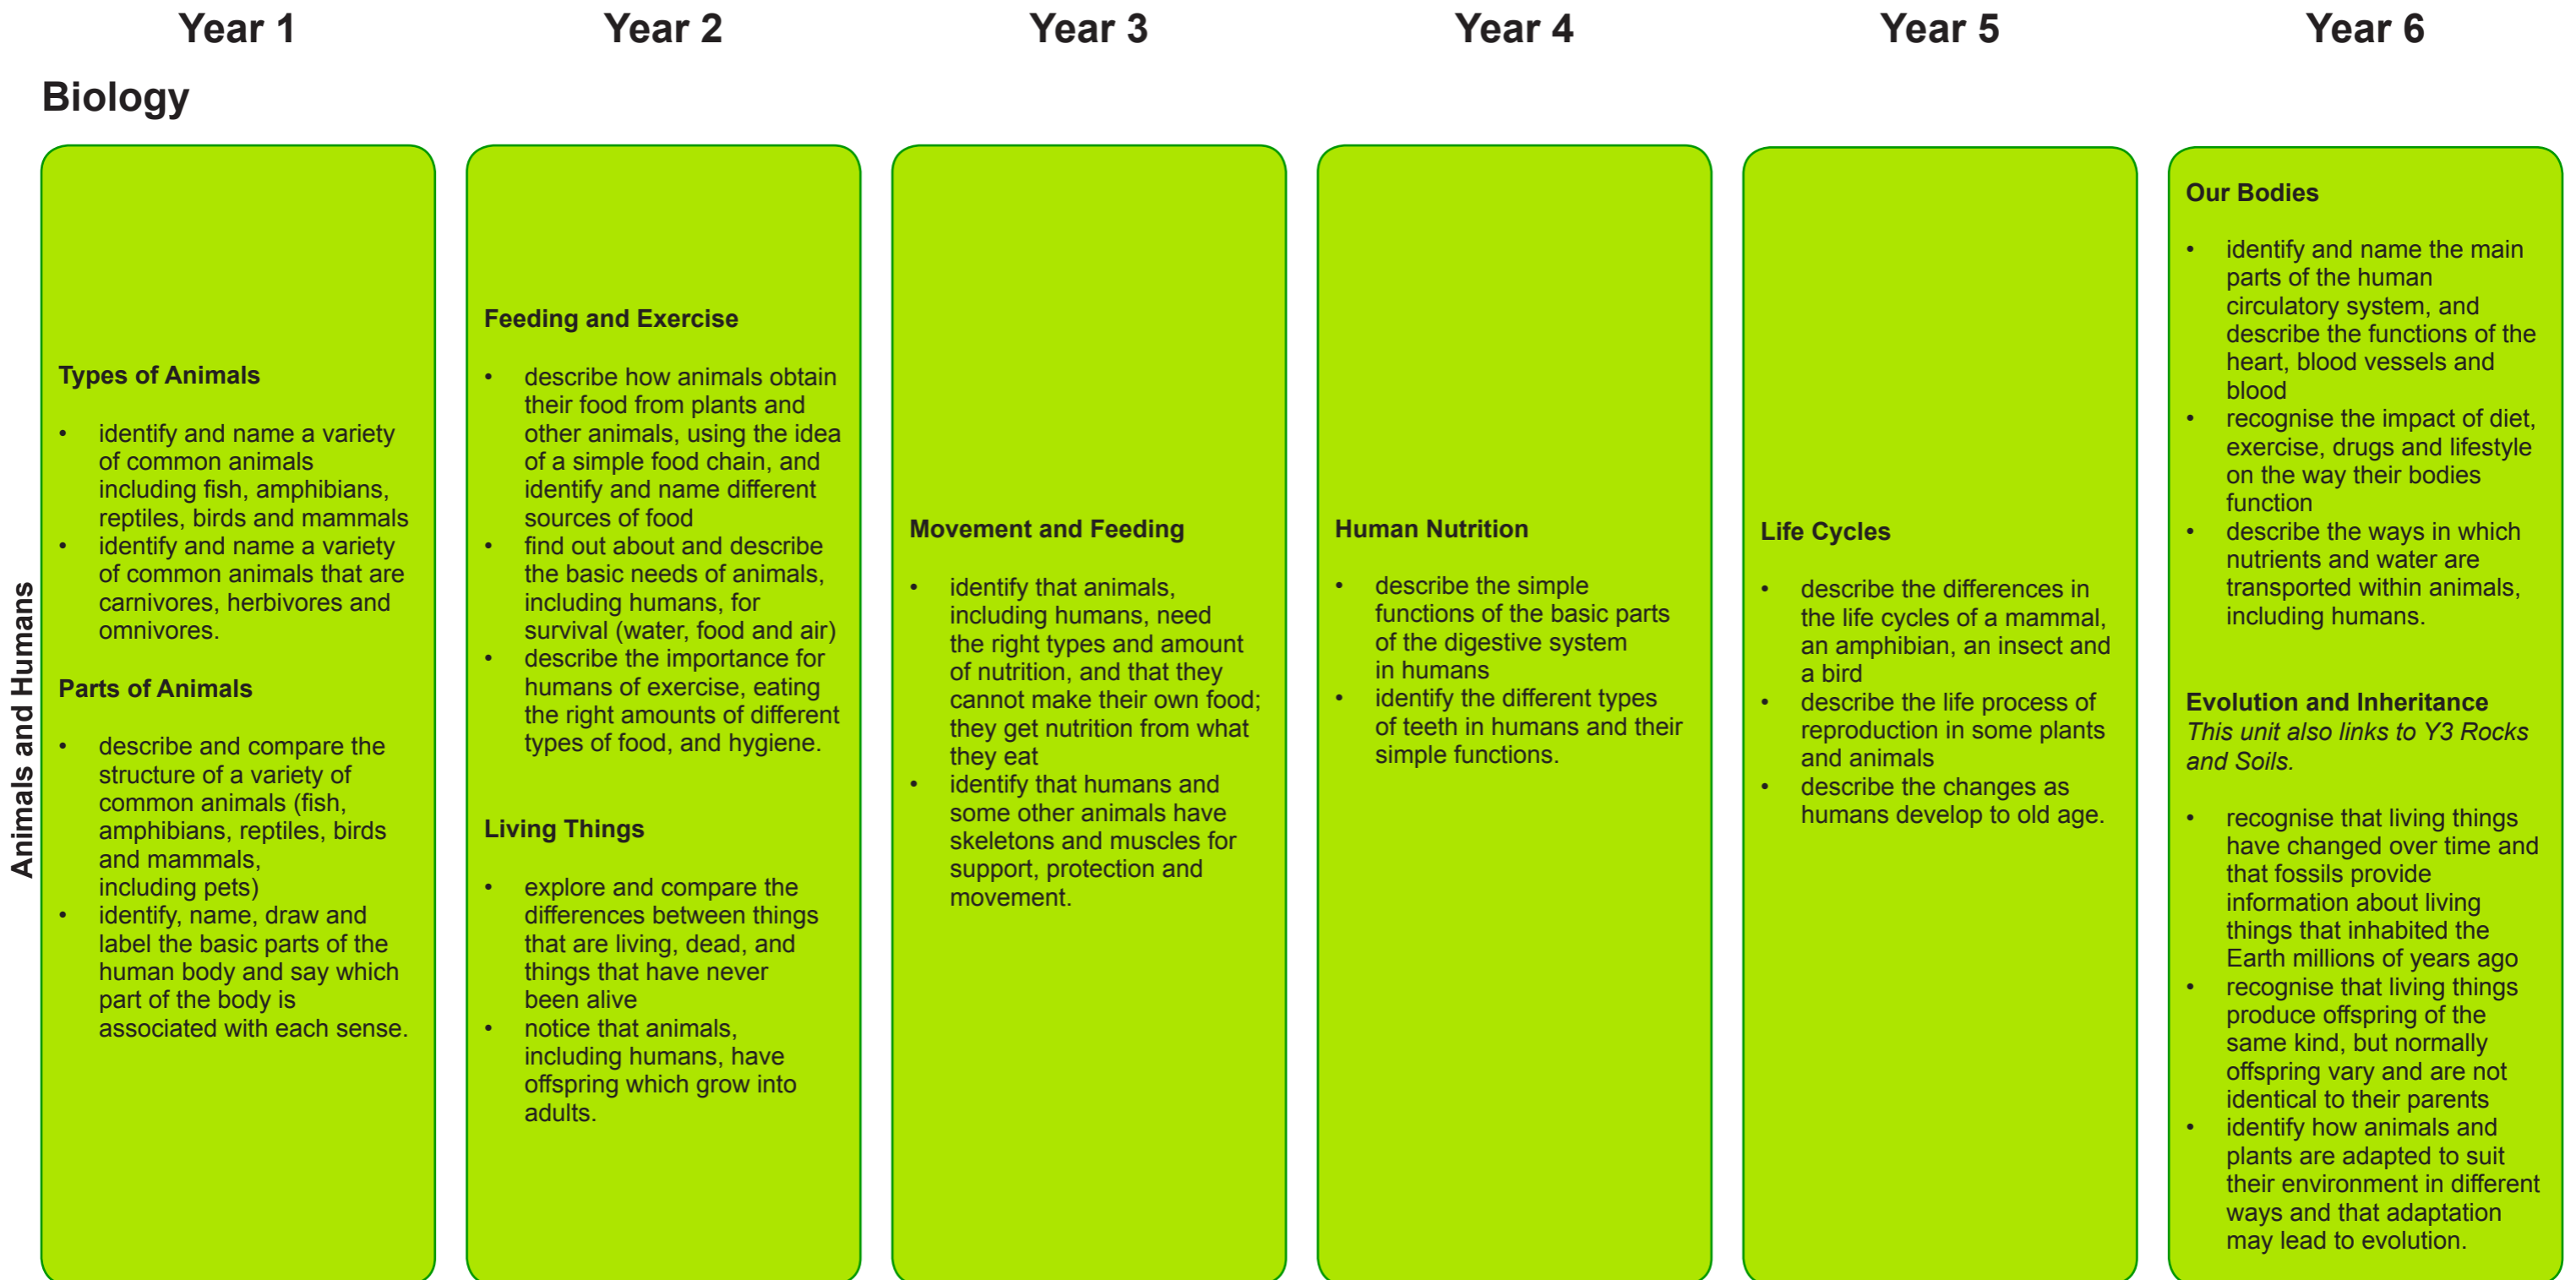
Year 1

Year 2

Year 3

Year 4

Year 5

Year 6

Biology

Animals and Humans

Types of Animals

- identify and name a variety of common animals including fish, amphibians, reptiles, birds and mammals
- identify and name a variety of common animals that are carnivores, herbivores and omnivores.

Parts of Animals

- describe and compare the structure of a variety of common animals (fish, amphibians, reptiles, birds and mammals, including pets)
- identify, name, draw and label the basic parts of the human body and say which part of the body is associated with each sense.

Feeding and Exercise

- describe how animals obtain their food from plants and other animals, using the idea of a simple food chain, and identify and name different sources of food
- find out about and describe the basic needs of animals, including humans, for survival (water, food and air)
- describe the importance for humans of exercise, eating the right amounts of different types of food, and hygiene.

Living Things

- explore and compare the differences between things that are living, dead, and things that have never been alive
- notice that animals, including humans, have offspring which grow into adults.

Movement and Feeding

- identify that animals, including humans, need the right types and amount of nutrition, and that they cannot make their own food; they get nutrition from what they eat
- identify that humans and some other animals have skeletons and muscles for support, protection and movement.

Human Nutrition

- describe the simple functions of the basic parts of the digestive system in humans
- identify the different types of teeth in humans and their simple functions.

Life Cycles

- describe the differences in the life cycles of a mammal, an amphibian, an insect and a bird
- describe the life process of reproduction in some plants and animals
- describe the changes as humans develop to old age.

Our Bodies

- identify and name the main parts of the human circulatory system, and describe the functions of the heart, blood vessels and blood
- recognise the impact of diet, exercise, drugs and lifestyle on the way their bodies function
- describe the ways in which nutrients and water are transported within animals, including humans.

Evolution and Inheritance
This unit also links to Y3 Rocks and Soils.

- recognise that living things have changed over time and that fossils provide information about living things that inhabited the Earth millions of years ago
- recognise that living things produce offspring of the same kind, but normally offspring vary and are not identical to their parents
- identify how animals and plants are adapted to suit their environment in different ways and that adaptation may lead to evolution.